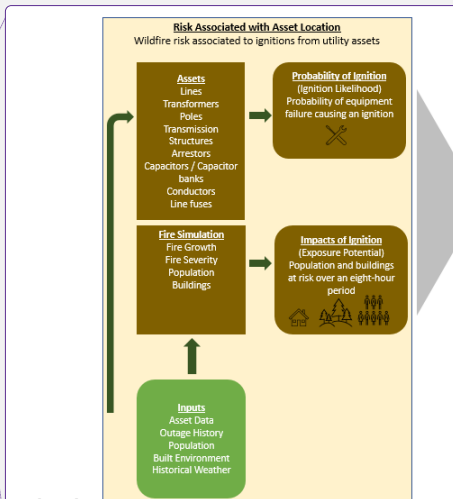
Risk Associated with Asset Location
Wildfire risk associated to ignitions from utility assets

Assets
Lines
Transformers
Poles
Transmission
Structures
Arrestors
Capacitors / Capacitor banks
Conductors
Line fuses

Probability of Ignition
(Ignition Likelihood)
Probability of equipment failure causing an ignition

Fire Simulation
Fire Growth
Fire Severity
Population
Buildings

Impacts of Ignition
(Exposure Potential)
Population and buildings at risk over an eight-hour period

Inputs
Asset Data
Outage History
Population
Built Environment
Historical Weather